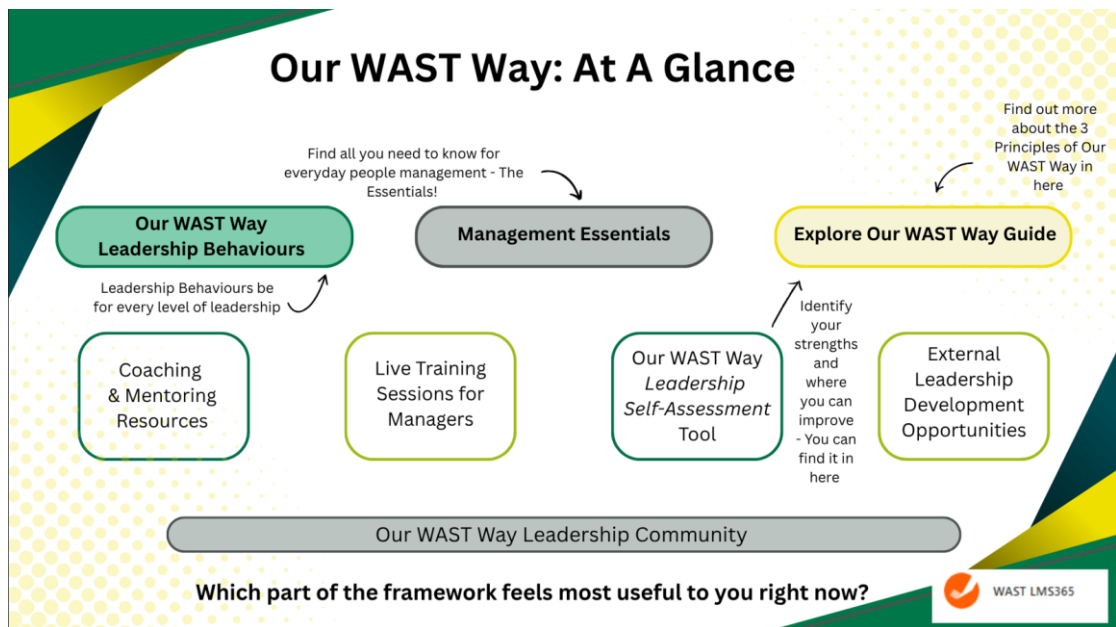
Our WAST Way: At A Glance

Find all you need to know for everyday people management - The Essentials!

Find out more about the 3 Principles of Our WAST Way in here

Our WAST Way Leadership Behaviours

Management Essentials

Explore Our WAST Way Guide

Leadership Behaviours be for every level of leadership

Identify your strengths and where you can improve - You can find it in here

Coaching & Mentoring Resources

Live Training Sessions for Managers

Our WAST Way *Leadership Self-Assessment* Tool

External Leadership Development Opportunities

Our WAST Way Leadership Community

Which part of the framework feels most useful to you right now?

WAST LMS365